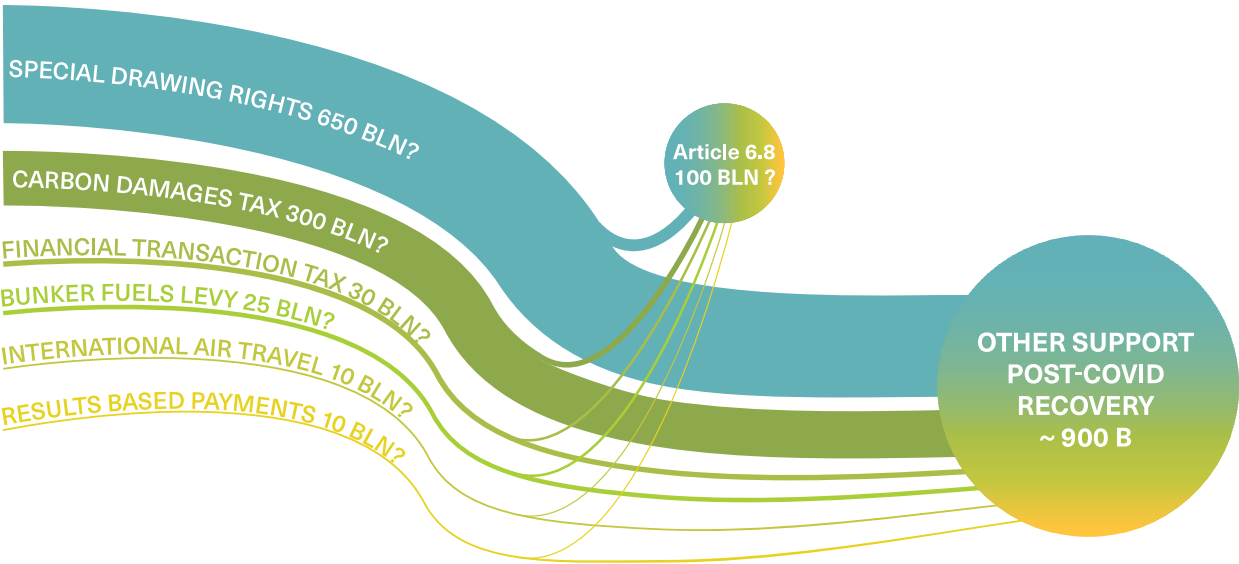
SPECIAL DRAWING RIGHTS 650 BLN?

CARBON DAMAGES TAX 300 BLN?

FINANCIAL TRANSACTION TAX 30 BLN?

BUNKER FUELS LEVY 25 BLN?

INTERNATIONAL AIR TRAVEL 10 BLN?

RESULTS BASED PAYMENTS 10 BLN?

Article 6.8
100 BLN ?

OTHER SUPPORT
POST-COVID
RECOVERY
~ 900 B